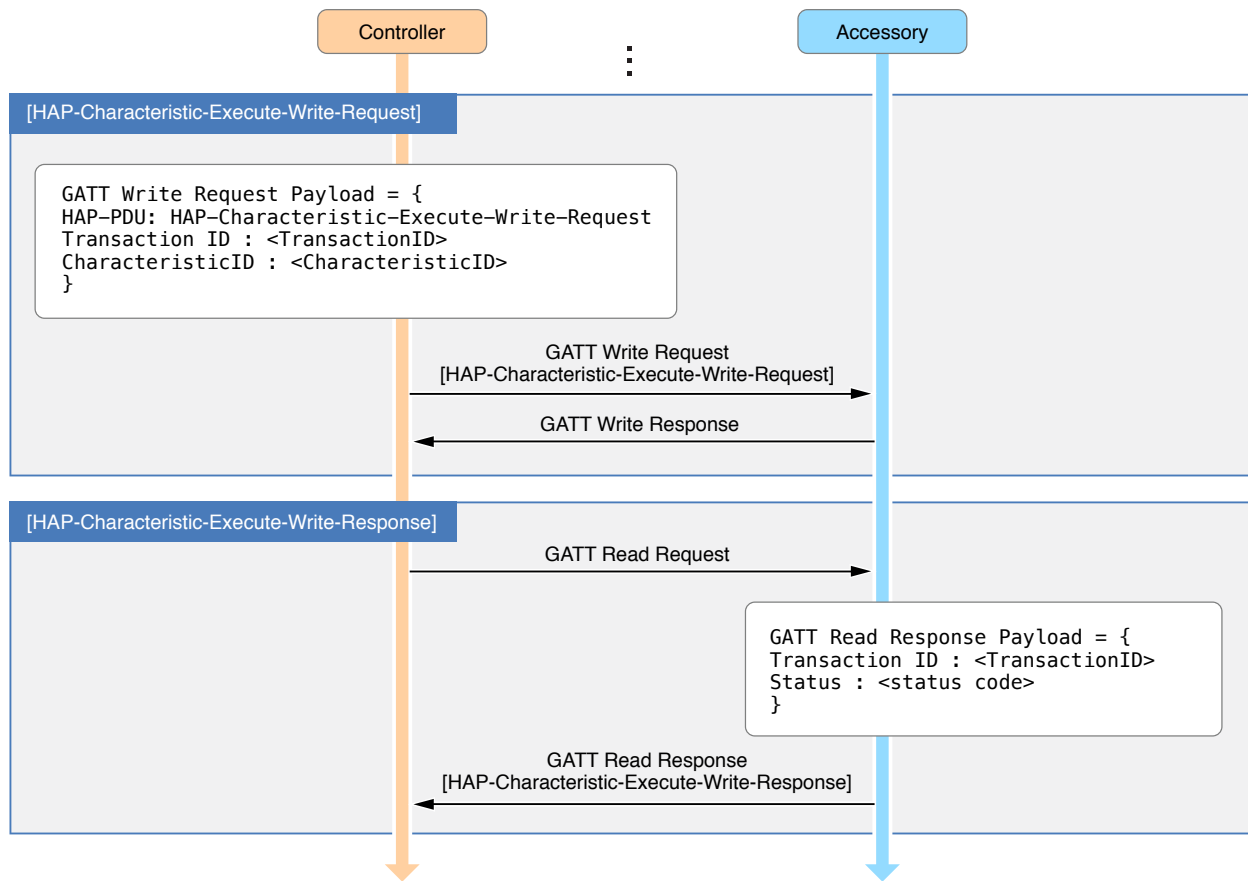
Controller

Accessory

[HAP-Characteristic-Execute-Write-Request]

GATT Write Request Payload = {
HAP–PDU: HAP–Characteristic–Execute–Write–Request
Transaction ID : <TransactionID>
CharacteristicID : <CharacteristicID>
}

GATT Write Request
[HAP-Characteristic-Execute-Write-Request]

GATT Write Response

[HAP-Characteristic-Execute-Write-Response]

GATT Read Request

GATT Read Response Payload = {
Transaction ID : <TransactionID>
Status : <status code>
}

GATT Read Response
[HAP-Characteristic-Execute-Write-Response]